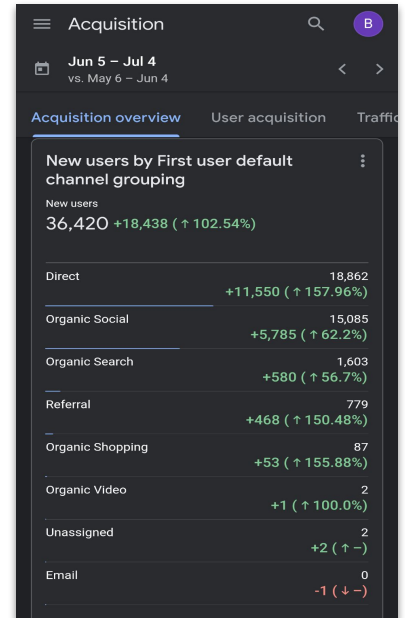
Acquisition

B

Jun 5 – Jul 4
vs. May 6 – Jun 4

Acquisition overview | User acquisition | Traffic

New users by First user default channel grouping

New users
36,420 +18,438 (↑102.54%)

| | |
|---|---|
| Direct | 18,862 +11,550 (↑157.96%) |
| Organic Social | 15,085 +5,785 (↑62.2%) |
| Organic Search | 1,603 +580 (↑56.7%) |
| Referral | 779 +468 (↑150.48%) |
| Organic Shopping | 87 +53 (↑155.88%) |
| Organic Video | 2 +1 (↑100.0%) |
| Unassigned | 2 +2 (↑–) |
| Email | 0 -1 (↓–) |